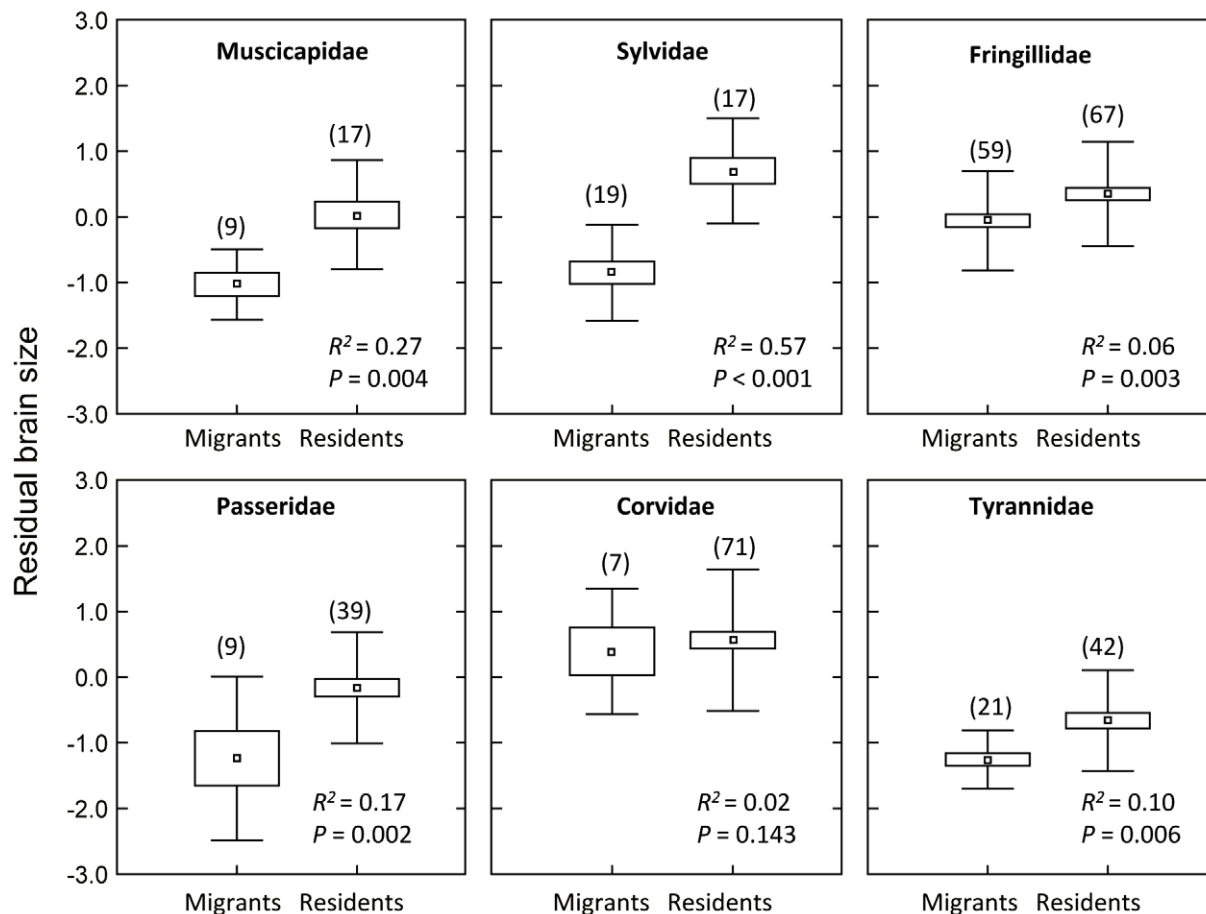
Residual brain size

3.0
2.0
1.0
0.0
-1.0
-2.0
-3.0

Muscicapidae
(9)
(17)
$R^2$ = 0.27
$P$ = 0.004
Migrants Residents

Sylvidae
(19)
(17)
$R^2$ = 0.57
$P$ < 0.001
Migrants Residents

Fringillidae
(59)
(67)
$R^2$ = 0.06
$P$ = 0.003
Migrants Residents

3.0
2.0
1.0
0.0
-1.0
-2.0
-3.0

Passeridae
(9)
(39)
$R^2$ = 0.17
$P$ = 0.002
Migrants Residents

Corvidae
(7)
(71)
$R^2$ = 0.02
$P$ = 0.143
Migrants Residents

Tyrannidae
(21)
(42)
$R^2$ = 0.10
$P$ = 0.006
Migrants Residents